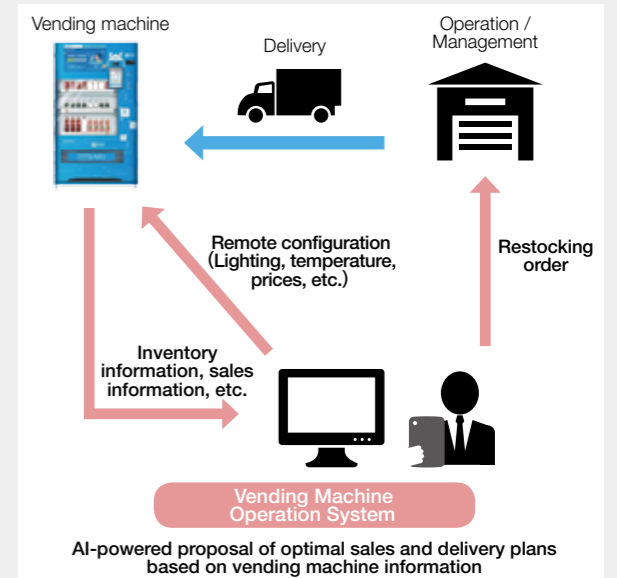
Vending machine

Delivery

Operation / Management

Remote configuration (Lighting, temperature, prices, etc.)

Restocking order

Inventory information, sales information, etc.

Vending Machine Operation System

AI-powered proposal of optimal sales and delivery plans based on vending machine information